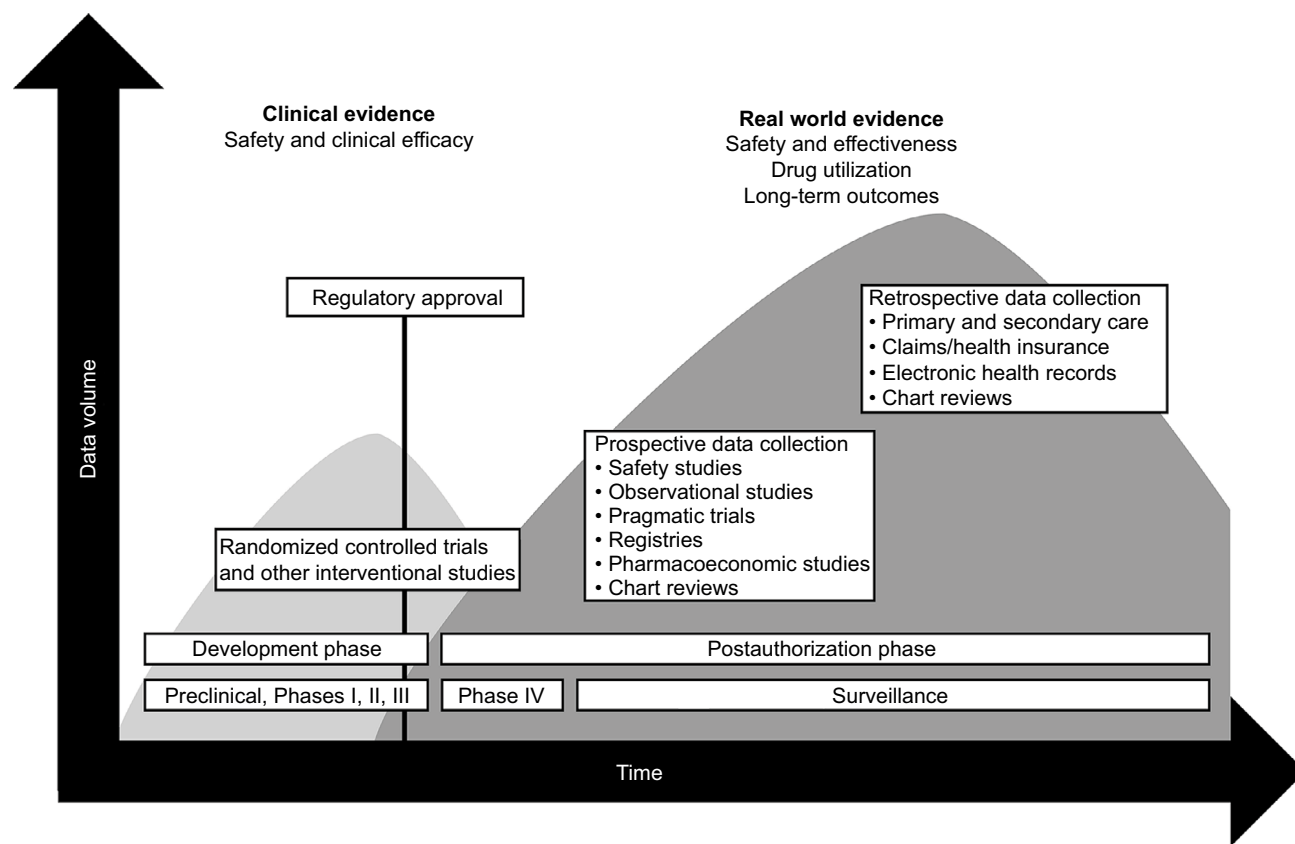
Data volume

Clinical evidence
Safety and clinical efficacy

Real world evidence
Safety and effectiveness
Drug utilization
Long-term outcomes

Regulatory approval

Retrospective data collection
• Primary and secondary care
• Claims/health insurance
• Electronic health records
• Chart reviews

Prospective data collection
• Safety studies
• Observational studies
• Pragmatic trials
• Registries
• Pharmacoeconomic studies
• Chart reviews

Randomized controlled trials and other interventional studies

Development phase

Postauthorization phase

Preclinical, Phases I, II, III

Phase IV

Surveillance

Time